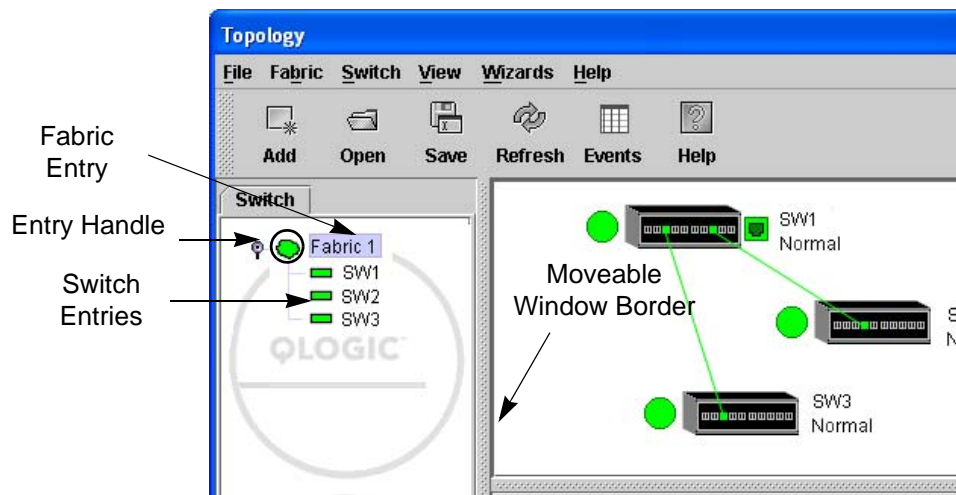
Topology

File Fabric Switch View Wizards Help

Add Open Save Refresh Events Help

Fabric Entry

Switch

Entry Handle

Fabric 1

SW1

SW2

SW3

Switch Entries

QLOGIC

Moveable Window Border

SW1
Normal

S
N

SW3
Normal